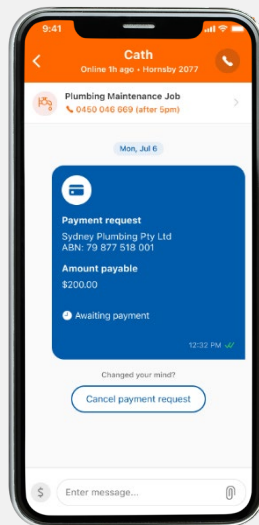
9:41

Cath
Online 1h ago • Hornsby 2077

Plumbing Maintenance Job
0450 046 669 (after 5pm)

Mon, Jul 6

Payment request
Sydney Plumbing Pty Ltd
ABN: 79 877 518 001

Amount payable
$200.00

Awaiting payment

12:32 PM

Changed your mind?

Cancel payment request

Enter message...